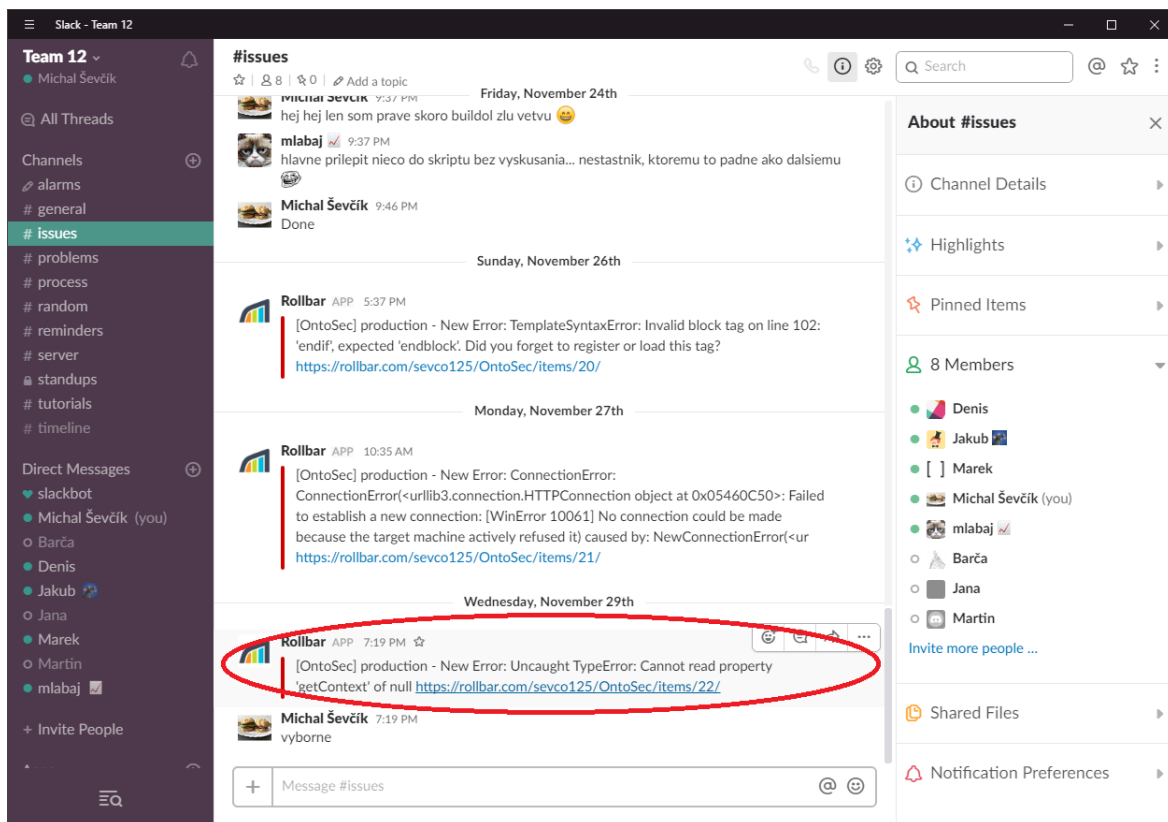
Slack - Team 12

Team 12
Michal Ševčík

All Threads

Channels
alarms
# general
# issues
# problems
# process
# random
# reminders
# server
standups
# tutorials
# timeline

Direct Messages
slackbot
Michal Ševčík (you)
Barča
Denis
Jakub
Jana
Marek
Martin
mlabaj

+ Invite People

#issues
8 | 0 | Add a topic

Friday, November 24th

Michal Ševčík 9:37 PM
hej hej len som prave skoro buildol zlu vetvu

mlabaj 9:37 PM
hlavne prilepit nieco do skriptu bez vyskusania... nestastnik, ktoremu to padne ako dalsiemu

Michal Ševčík 9:46 PM
Done

Sunday, November 26th

Rollbar APP 5:37 PM
[OntoSec] production - New Error: TemplateSyntaxError: Invalid block tag on line 102: 'endif', expected 'endblock'. Did you forget to register or load this tag?
https://rollbar.com/sevco125/OntoSec/items/20/

Monday, November 27th

Rollbar APP 10:35 AM
[OntoSec] production - New Error: ConnectionError: ConnectionError(<urllib3.connection.HTTPConnection object at 0x05460C50>: Failed to establish a new connection: [WinError 10061] No connection could be made because the target machine actively refused it) caused by: NewConnectionError(<ur
https://rollbar.com/sevco125/OntoSec/items/21/

Wednesday, November 29th

Rollbar APP 7:19 PM
[OntoSec] production - New Error: Uncaught TypeError: Cannot read property 'getContext' of null https://rollbar.com/sevco125/OntoSec/items/22/

Michal Ševčík 7:19 PM
vyborne

Message #issues

Search

About #issues

Channel Details
Highlights
Pinned Items
8 Members
Denis
Jakub
[ ] Marek
Michal Ševčík (you)
mlabaj
Barča
Jana
Martin
Invite more people ...

Shared Files
Notification Preferences